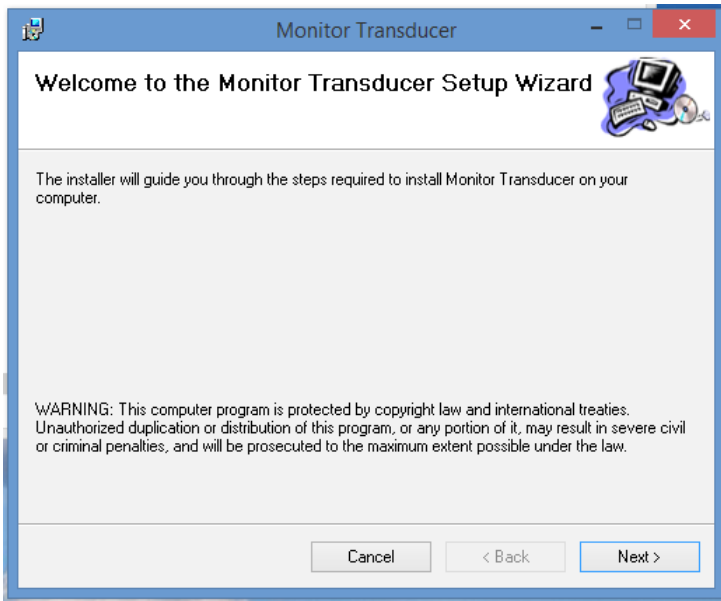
Monitor Transducer

Welcome to the Monitor Transducer Setup Wizard

The installer will guide you through the steps required to install Monitor Transducer on your computer.

WARNING: This computer program is protected by copyright law and international treaties. Unauthorized duplication or distribution of this program, or any portion of it, may result in severe civil or criminal penalties, and will be prosecuted to the maximum extent possible under the law.

Cancel
< Back
Next >